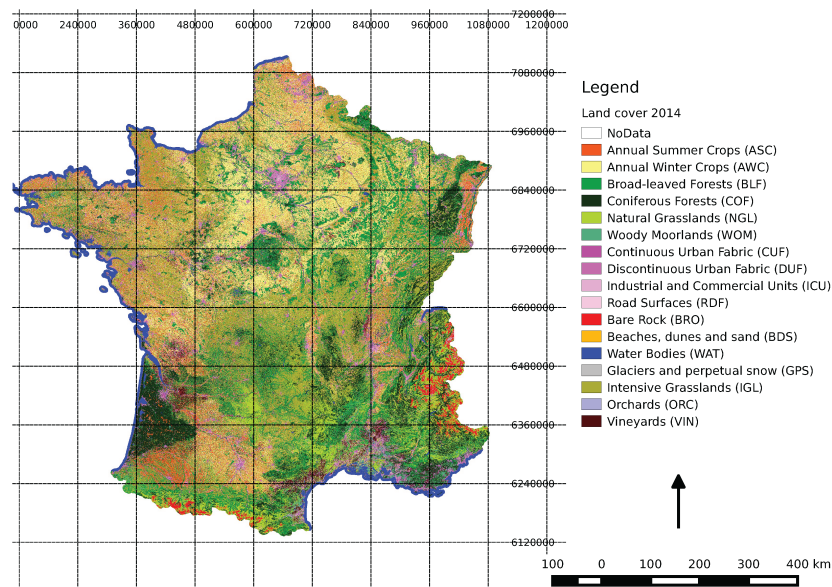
0000 240000 360000 480000 600000 720000 840000 960000 1080000 1200000

7200000
7080000
6960000
6840000
6720000
6600000
6480000
6360000
6240000
6120000

Legend

Land cover 2014

NoData
Annual Summer Crops (ASC)
Annual Winter Crops (AWC)
Broad-leaved Forests (BLF)
Coniferous Forests (COF)
Natural Grasslands (NGL)
Woody Moorlands (WOM)
Continuous Urban Fabric (CUF)
Discontinuous Urban Fabric (DUF)
Industrial and Commercial Units (ICU)
Road Surfaces (RDF)
Bare Rock (BRO)
Beaches, dunes and sand (BDS)
Water Bodies (WAT)
Glaciers and perpetual snow (GPS)
Intensive Grasslands (IGL)
Orchards (ORC)
Vineyards (VIN)

100 0 100 200 300 400 km